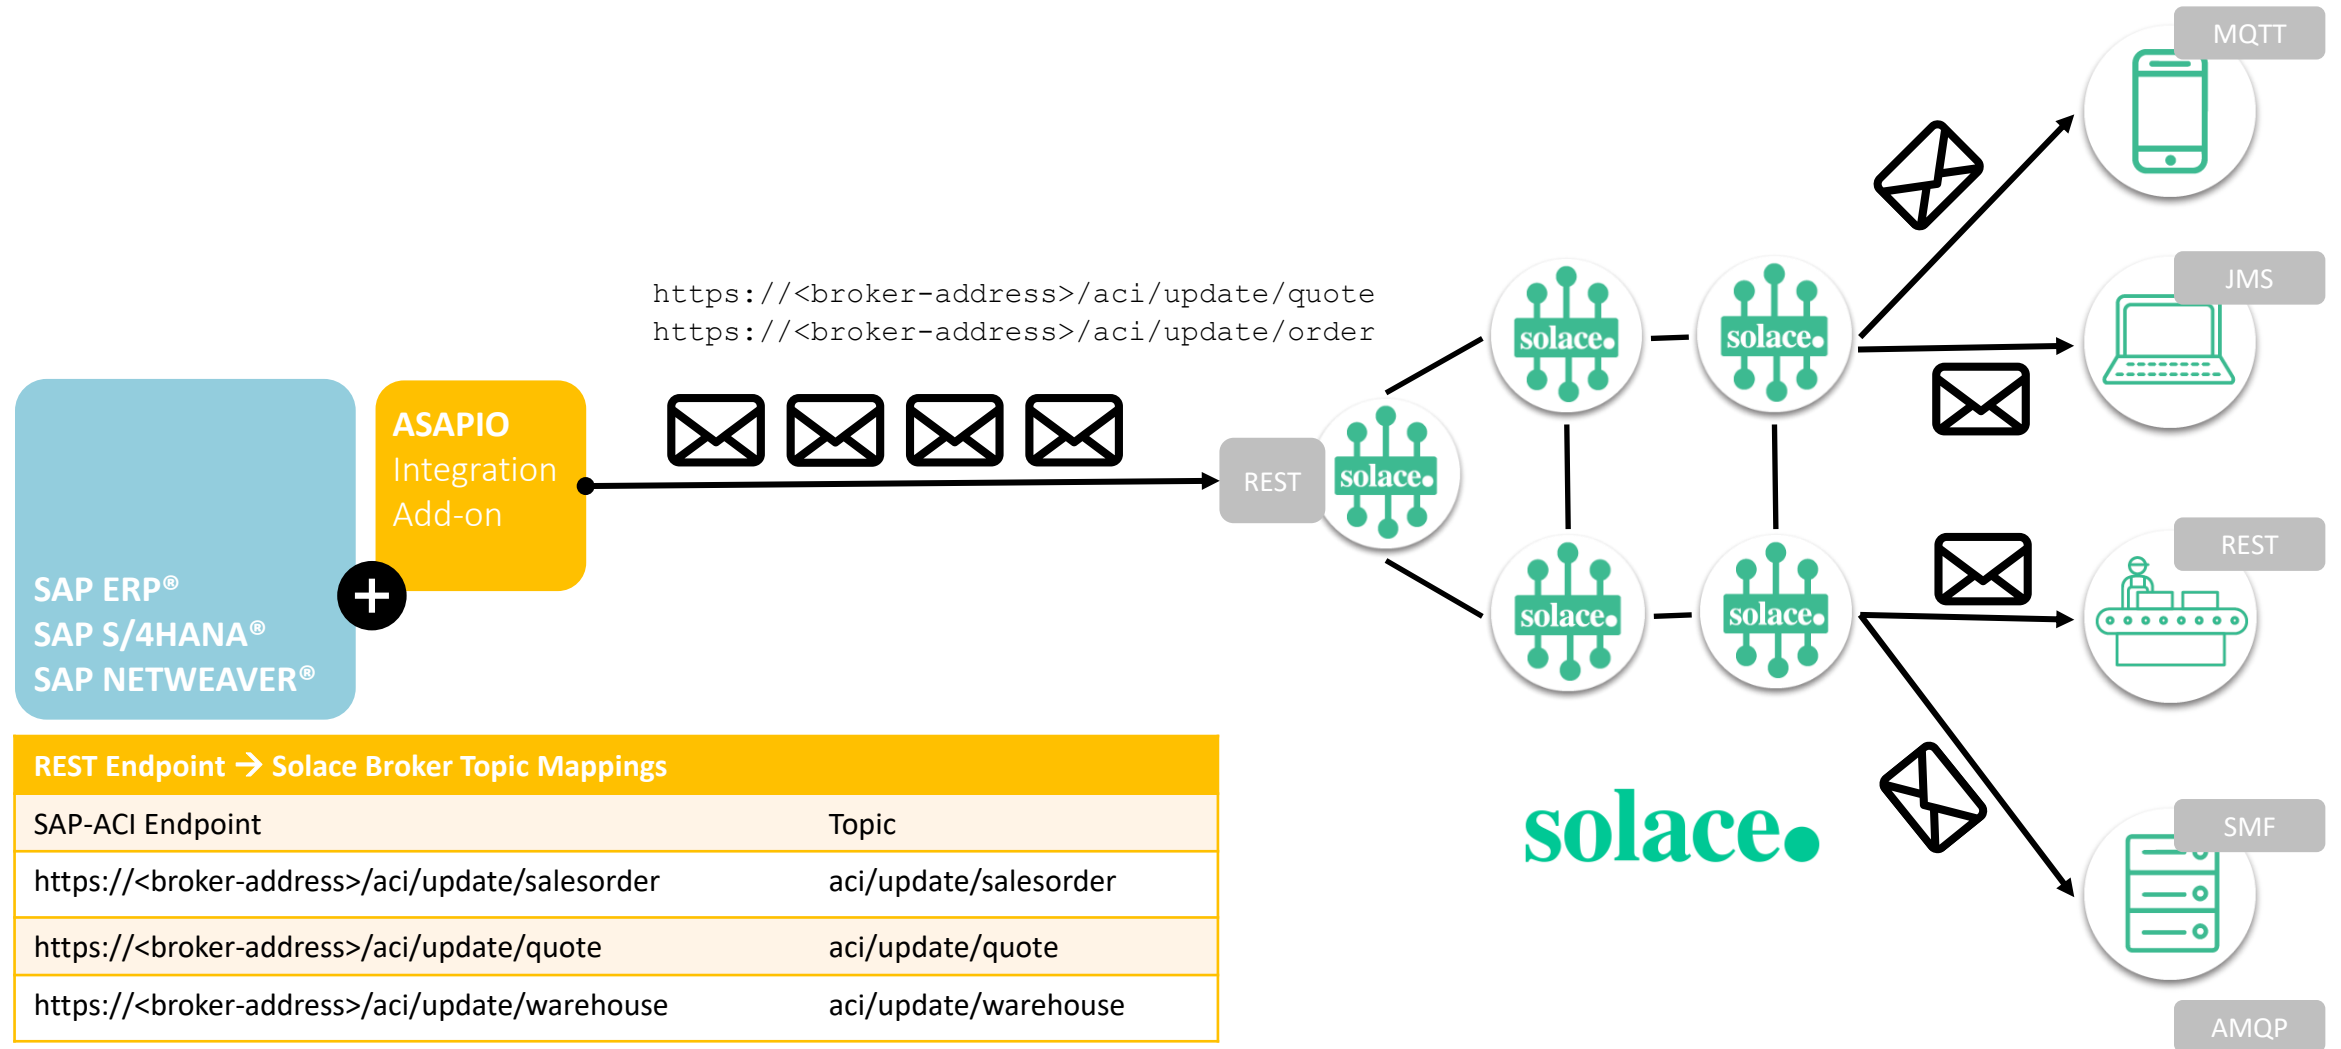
MQTT

JMS

REST

SMF

AMQP

https://<broker-address>/aci/update/quote
https://<broker-address>/aci/update/order

ASAPIO Integration Add-on

SAP ERP®
SAP S/4HANA®
SAP NETWEAVER®

REST

solace

solace

solace

solace

solace

solace

REST Endpoint → Solace Broker Topic Mappings

| SAP-ACI Endpoint | Topic |
|---|---|
| https://<broker-address>/aci/update/salesorder | aci/update/salesorder |
| https://<broker-address>/aci/update/quote | aci/update/quote |
| https://<broker-address>/aci/update/warehouse | aci/update/warehouse |